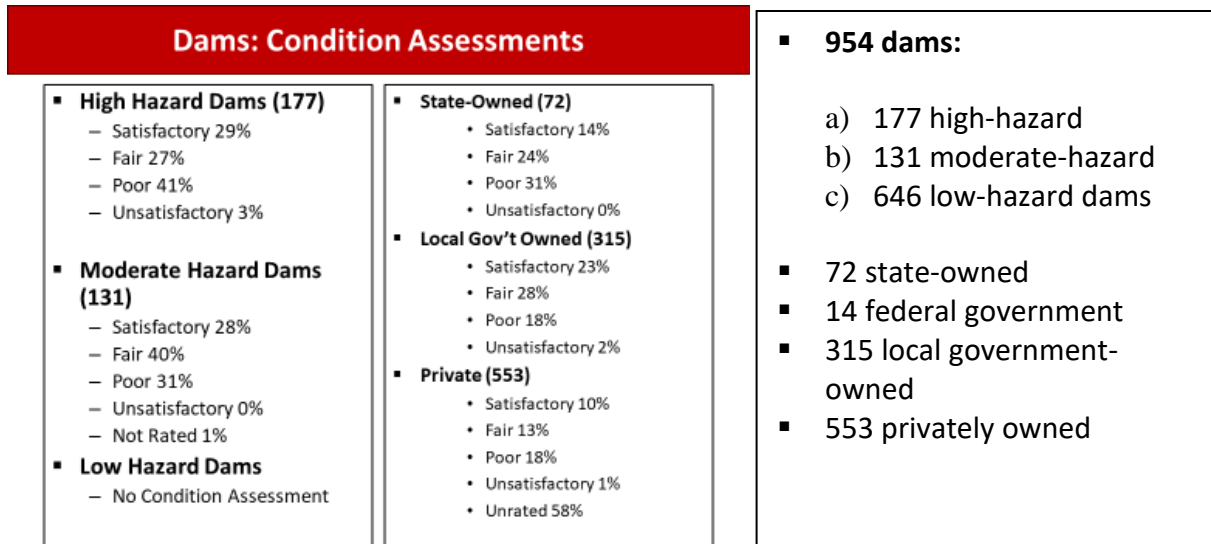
Dams: Condition Assessments

- High Hazard Dams (177)
  - Satisfactory 29%
  - Fair 27%
  - Poor 41%
  - Unsatisfactory 3%
- Moderate Hazard Dams (131)
  - Satisfactory 28%
  - Fair 40%
  - Poor 31%
  - Unsatisfactory 0%
  - Not Rated 1%
- Low Hazard Dams
  - No Condition Assessment

- State-Owned (72)
  - Satisfactory 14%
  - Fair 24%
  - Poor 31%
  - Unsatisfactory 0%
- Local Gov't Owned (315)
  - Satisfactory 23%
  - Fair 28%
  - Poor 18%
  - Unsatisfactory 2%
- Private (553)
  - Satisfactory 10%
  - Fair 13%
  - Poor 18%
  - Unsatisfactory 1%
  - Unrated 58%

- 954 dams:
  a) 177 high-hazard
  b) 131 moderate-hazard
  c) 646 low-hazard dams
- 72 state-owned
- 14 federal government
- 315 local government-owned
- 553 privately owned